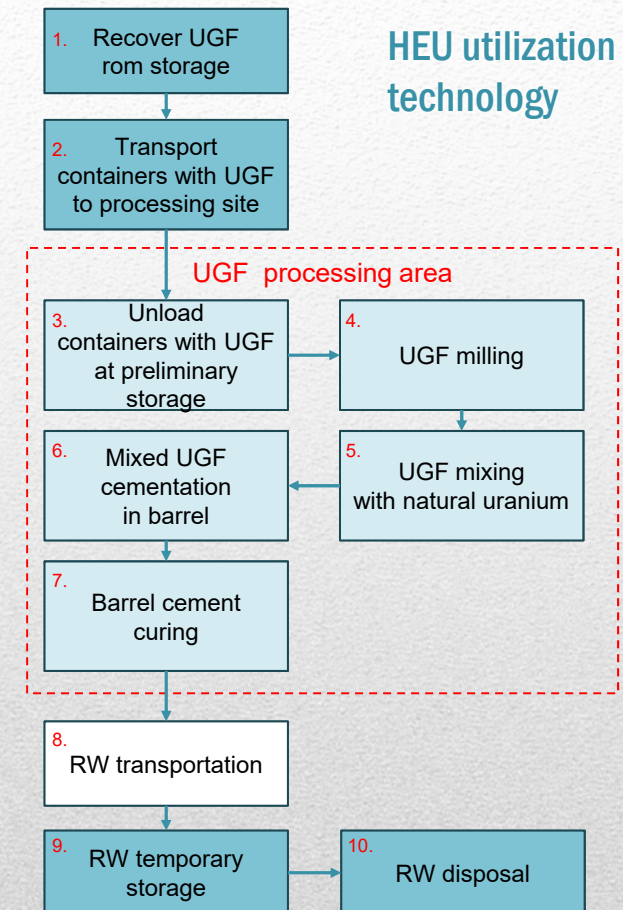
HEU utilization technology

1. Recover UGF rom storage

2. Transport containers with UGF to processing site

UGF processing area

3. Unload containers with UGF at preliminary storage

4. UGF milling

5. UGF mixing with natural uranium

6. Mixed UGF cementation in barrel

7. Barrel cement curing

8. RW transportation

9. RW temporary storage

10. RW disposal